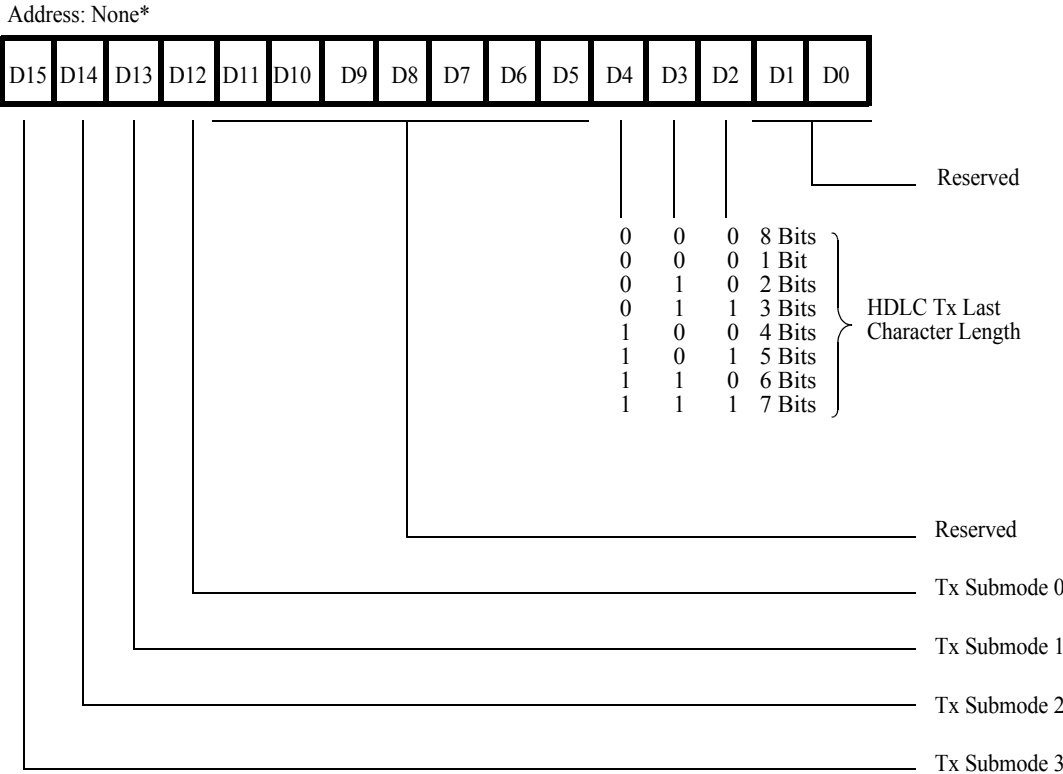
Address: None*

| D15 | D14 | D13 | D12 | D11 | D10 | D9 | D8 | D7 | D6 | D5 | D4 | D3 | D2 | D1 | D0 |
|---|---|---|---|---|---|---|---|---|---|---|---|---|---|---|---|

Reserved

| D4 | D3 | D2 | |
|---|---|---|---|
| 0 | 0 | 0 | 8 Bits |
| 0 | 0 | 0 | 1 Bit |
| 0 | 1 | 0 | 2 Bits |
| 0 | 1 | 1 | 3 Bits |
| 1 | 0 | 0 | 4 Bits |
| 1 | 0 | 1 | 5 Bits |
| 1 | 1 | 0 | 6 Bits |
| 1 | 1 | 1 | 7 Bits |

HDLC Tx Last Character Length

Reserved

Tx Submode 0

Tx Submode 1

Tx Submode 2

Tx Submode 3